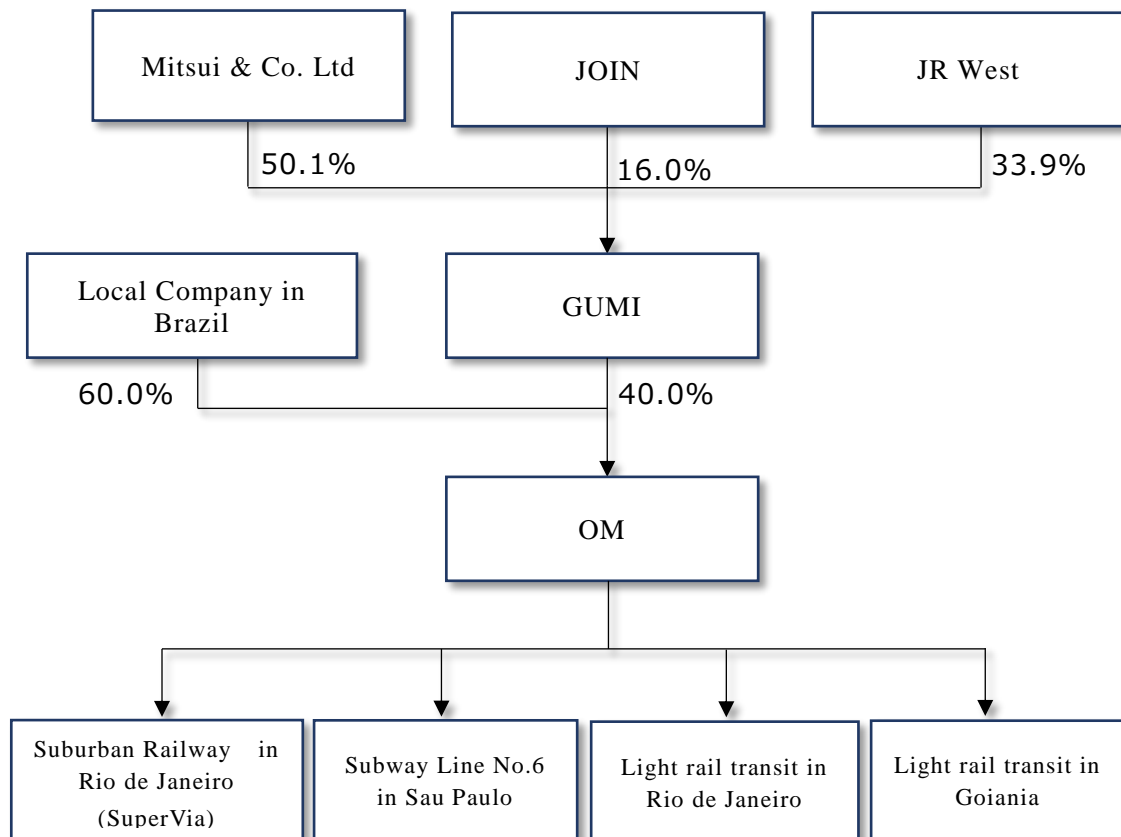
Mitsui & Co. Ltd

JOIN

JR West

50.1%

16.0%

33.9%

Local Company in Brazil

GUMI

60.0%

40.0%

OM

Suburban Railway in Rio de Janeiro (SuperVia)

Subway Line No.6 in Sau Paulo

Light rail transit in Rio de Janeiro

Light rail transit in Goiania